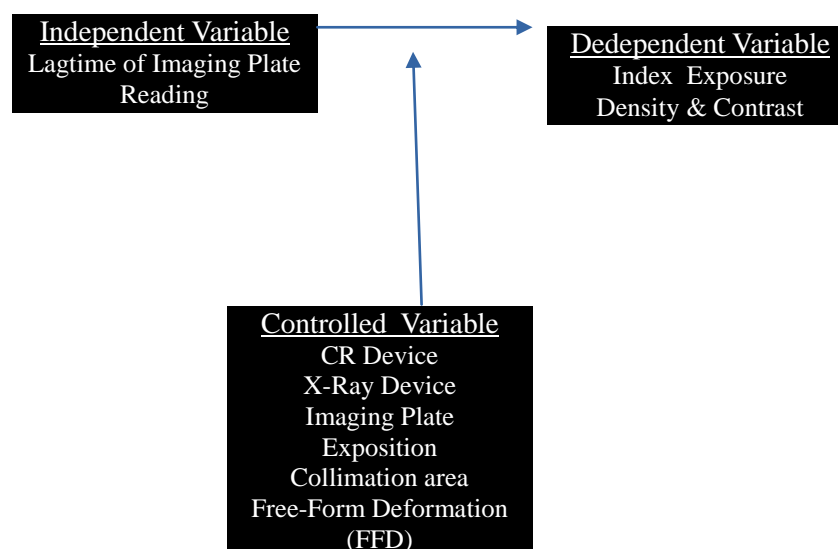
Independent Variable
Lagtime of Imaging Plate Reading

Dedependent Variable
Index Exposure
Density & Contrast

Controlled Variable
CR Device
X-Ray Device
Imaging Plate
Exposition
Collimation area
Free-Form Deformation (FFD)